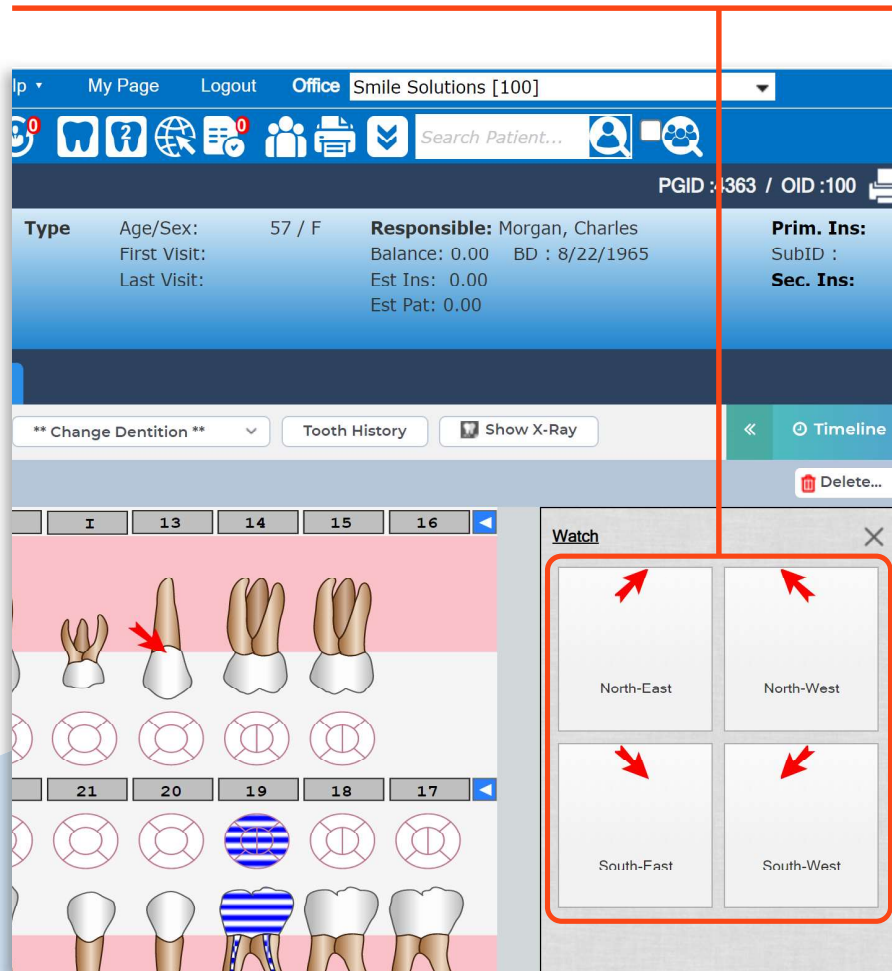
lp ▾ My Page Logout Office Smile Solutions [100]

0 2 0 Search Patient...

PGID :4363 / OID :100

Type Age/Sex: 57 / F Responsible: Morgan, Charles Prim. Ins:
First Visit: Balance: 0.00 BD : 8/22/1965 SubID :
Last Visit: Est Ins: 0.00 Sec. Ins:
Est Pat: 0.00

** Change Dentition ** Tooth History Show X-Ray « Timeline

Delete...

I 13 14 15 16

21 20 19 18 17

Watch

North-East North-West

South-East South-West